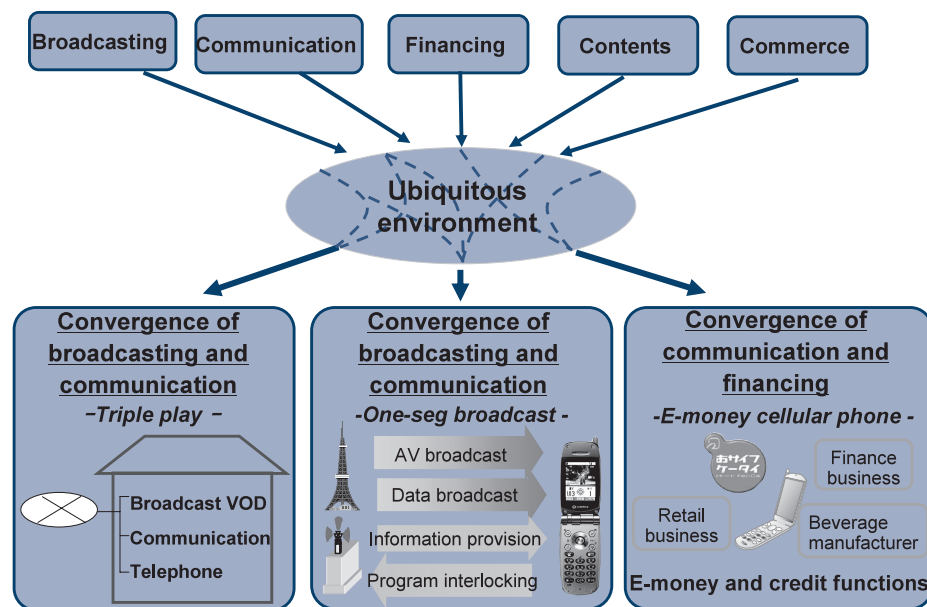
Broadcasting
Communication
Financing
Contents
Commerce

Ubiquitous environment

Convergence of broadcasting and communication
−Triple play −
Broadcast VOD
Communication
Telephone

Convergence of broadcasting and communication
-One-seg broadcast -
AV broadcast
Data broadcast
Information provision
Program interlocking

Convergence of communication and financing
-E-money cellular phone -
おサイフケータイ
Finance business
Retail business
Beverage manufacturer
E-money and credit functions